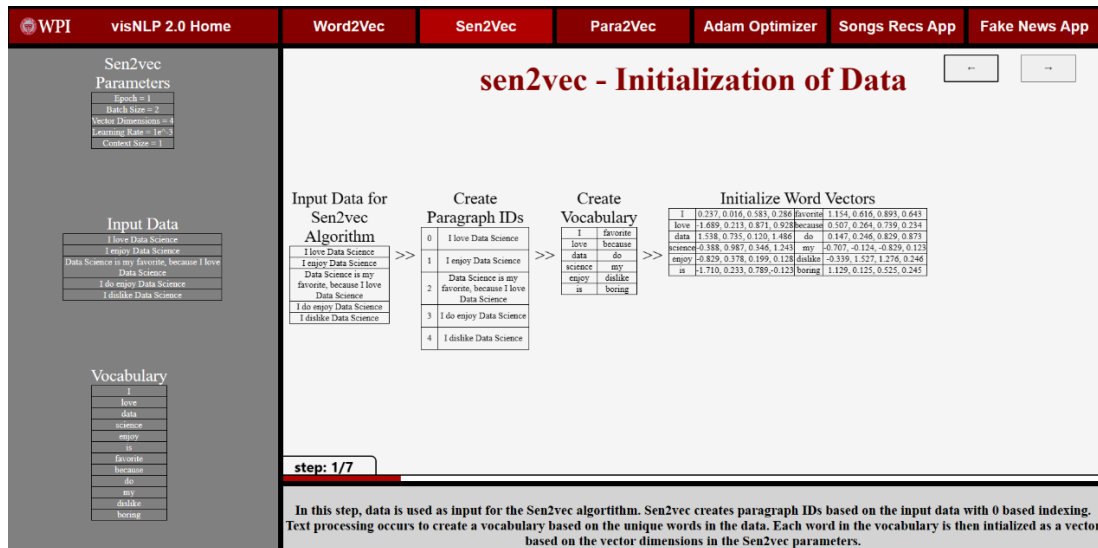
WPI visNLP 2.0 Home Word2Vec Sen2Vec Para2Vec Adam Optimizer Songs Recs App Fake News App

Sen2vec Parameters

| Epoch = 1 |
|---|
| Batch Size = 2 |
| Vector Dimensions = 4 |
| Learning Rate = 1e^-3 |
| Context Size = 1 |

Input Data

| I love Data Science |
|---|
| I enjoy Data Science |
| Data Science is my favorite, because I love Data Science |
| I do enjoy Data Science |
| I dislike Data Science |

Vocabulary

| I |
|---|
| love |
| data |
| science |
| enjoy |
| is |
| favorite |
| because |
| do |
| my |
| dislike |
| boring |

← →

sen2vec - Initialization of Data

Input Data for Sen2vec Algorithm

| I love Data Science |
|---|
| I enjoy Data Science |
| Data Science is my favorite, because I love Data Science |
| I do enjoy Data Science |
| I dislike Data Science |

>>

Create Paragraph IDs

| 0 | I love Data Science |
|---|---|
| 1 | I enjoy Data Science |
| 2 | Data Science is my favorite, because I love Data Science |
| 3 | I do enjoy Data Science |
| 4 | I dislike Data Science |

>>

Create Vocabulary

| I | favorite |
|---|---|
| love | because |
| data | do |
| science | my |
| enjoy | dislike |
| is | boring |

>>

Initialize Word Vectors

| I | 0.237, 0.016, 0.583, 0.286 | favorite | 1.154, 0.616, 0.893, 0.643 |
|---|---|---|---|
| love | -1.689, 0.213, 0.871, 0.928 | because | 0.507, 0.264, 0.739, 0.234 |
| data | 1.538, 0.735, 0.120, 1.486 | do | 0.147, 0.246, 0.829, 0.873 |
| science | -0.388, 0.987, 0.346, 1.243 | my | -0.707, -0.124, -0.829, 0.123 |
| enjoy | -0.829, 0.378, 0.199, 0.128 | dislike | -0.339, 1.527, 1.276, 0.246 |
| is | -1.710, 0.233, 0.789,-0.123 | boring | 1.129, 0.125, 0.525, 0.245 |

step: 1/7

In this step, data is used as input for the Sen2vec algortithm. Sen2vec creates paragraph IDs based on the input data with 0 based indexing. Text processing occurs to create a vocabulary based on the unique words in the data. Each word in the vocabulary is then intialized as a vector based on the vector dimensions in the Sen2vec parameters.